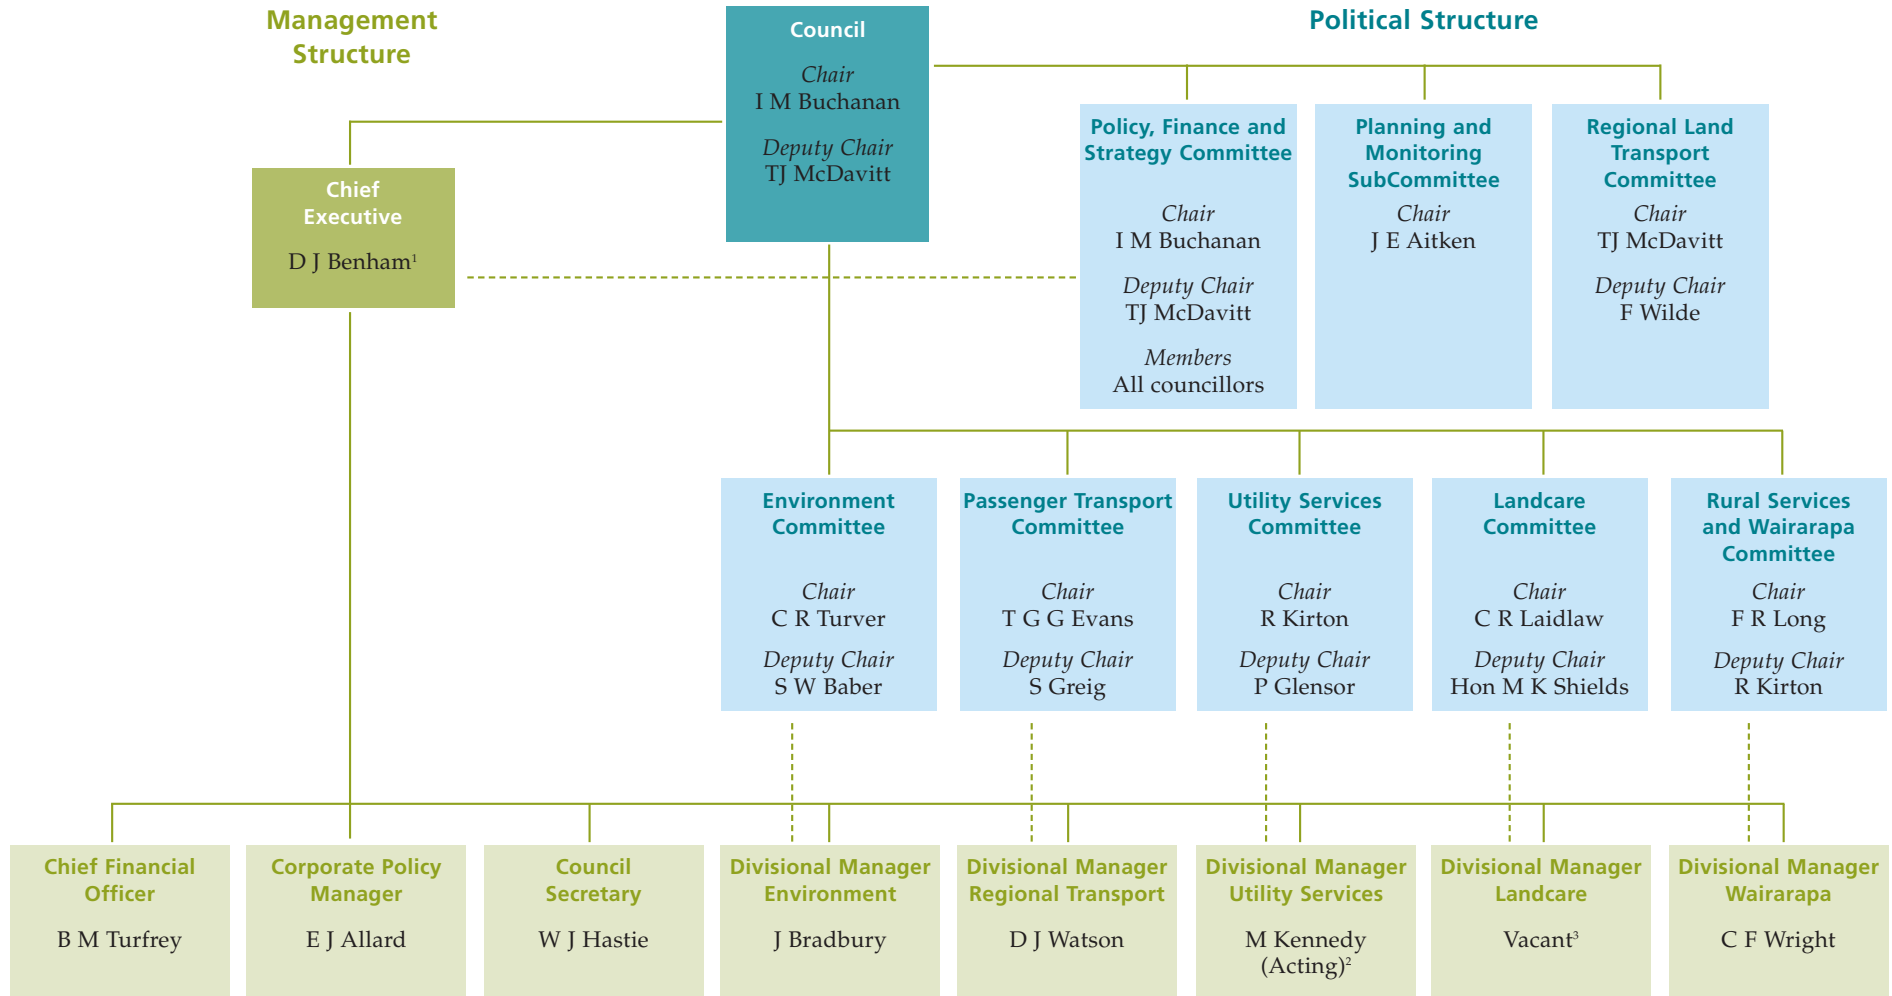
Management Structure

Council

Chair
I M Buchanan

Deputy Chair
TJ McDavitt

Political Structure

Chief Executive

D J Benham$^1$

Policy, Finance and Strategy Committee

Chair
I M Buchanan

Deputy Chair
TJ McDavitt

Members
All councillors

Planning and Monitoring SubCommittee

Chair
J E Aitken

Regional Land Transport Committee

Chair
TJ McDavitt

Deputy Chair
F Wilde

Environment Committee

Chair
C R Turver

Deputy Chair
S W Baber

Passenger Transport Committee

Chair
T G G Evans

Deputy Chair
S Greig

Utility Services Committee

Chair
R Kirton

Deputy Chair
P Glensor

Landcare Committee

Chair
C R Laidlaw

Deputy Chair
Hon M K Shields

Rural Services and Wairarapa Committee

Chair
F R Long

Deputy Chair
R Kirton

Chief Financial Officer

B M Turfrey

Corporate Policy Manager

E J Allard

Council Secretary

W J Hastie

Divisional Manager Environment

J Bradbury

Divisional Manager Regional Transport

D J Watson

Divisional Manager Utility Services

M Kennedy (Acting)$^2$

Divisional Manager Landcare

Vacant$^3$

Divisional Manager Wairarapa

C F Wright